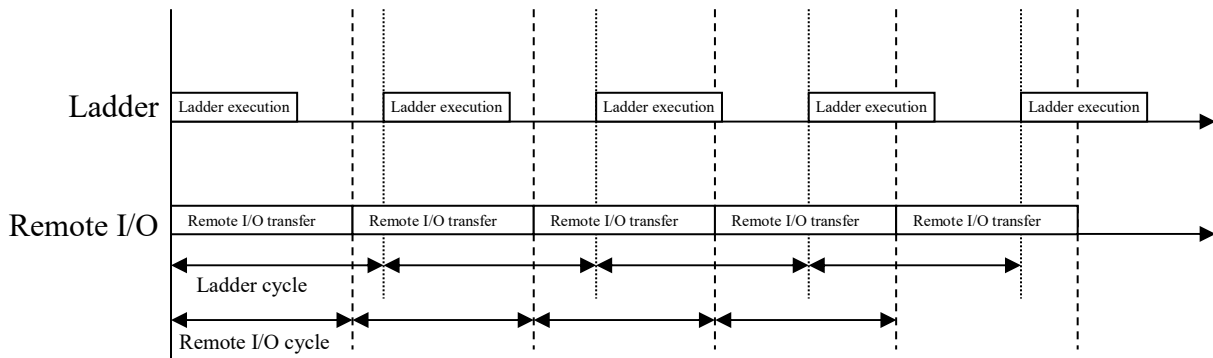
Ladder
Ladder execution
Ladder execution
Ladder execution
Ladder execution
Ladder execution

Remote I/O
Remote I/O transfer
Remote I/O transfer
Remote I/O transfer
Remote I/O transfer
Remote I/O transfer

Ladder cycle

Remote I/O cycle